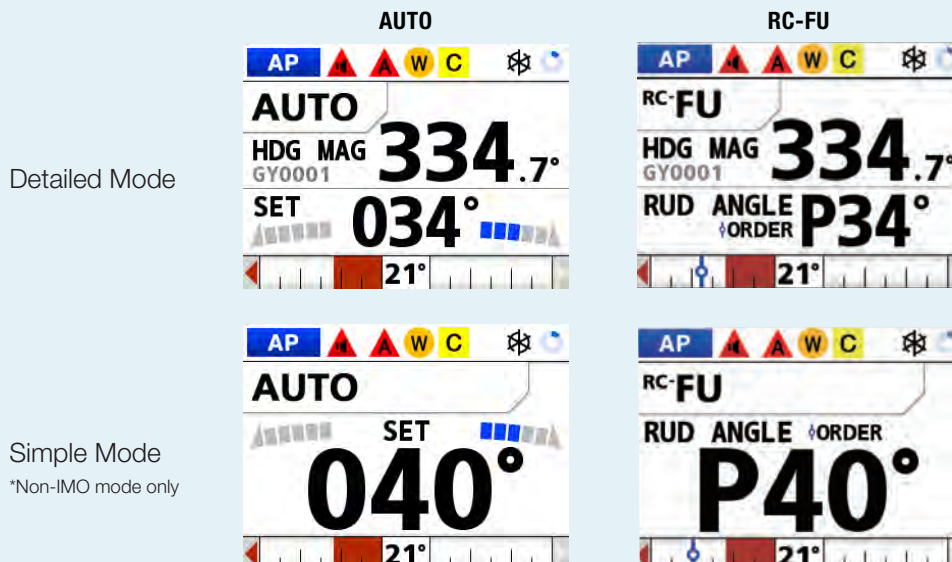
AUTO

RC-FU

Detailed Mode

AP W C

AUTO

HDG MAG 334.7°
GY0001

SET 034°

21°

AP W C

RC-FU

HDG MAG 334.7°
GY0001

RUD ANGLE ◊ORDER P34°

21°

Simple Mode
*Non-IMO mode only

AP W C

AUTO

SET

040°

21°

AP W C

RC-FU

RUD ANGLE ◊ORDER

P40°

21°